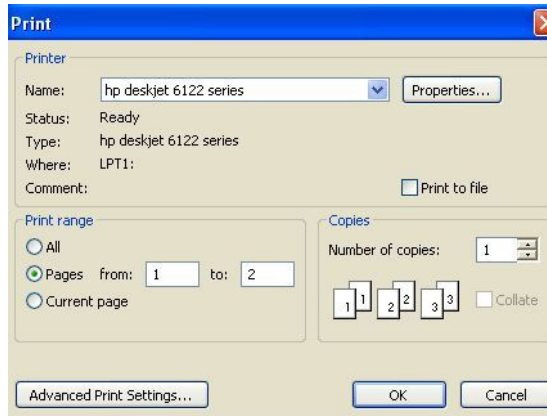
Print

Printer

Name: hp deskjet 6122 series

Properties...

Status: Ready

Type: hp deskjet 6122 series

Where: LPT1:

Comment:

Print to file

Print range

All

Pages from: 1 to: 2

Current page

Copies

Number of copies: 1

1 1 2 2 3 3

Collate

Advanced Print Settings...

OK

Cancel